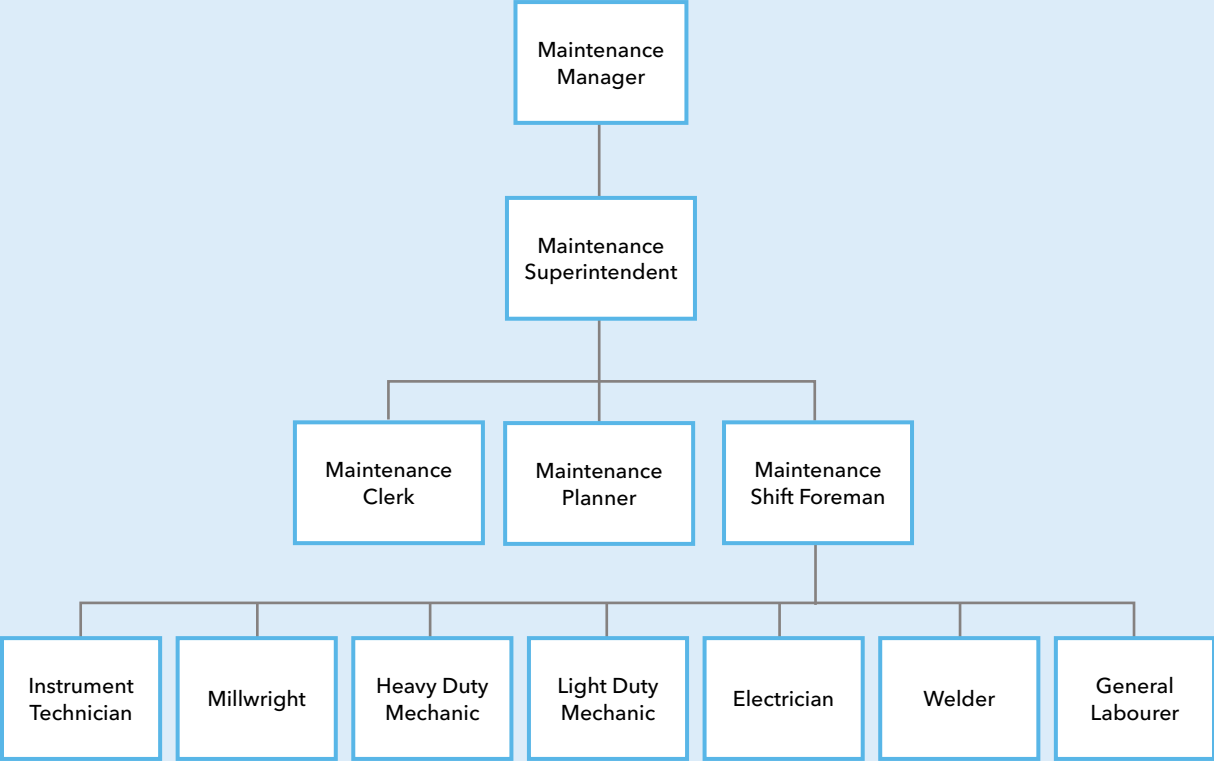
Maintenance Manager

Maintenance Superintendent

Maintenance Clerk

Maintenance Planner

Maintenance Shift Foreman

Instrument Technician

Millwright

Heavy Duty Mechanic

Light Duty Mechanic

Electrician

Welder

General Labourer